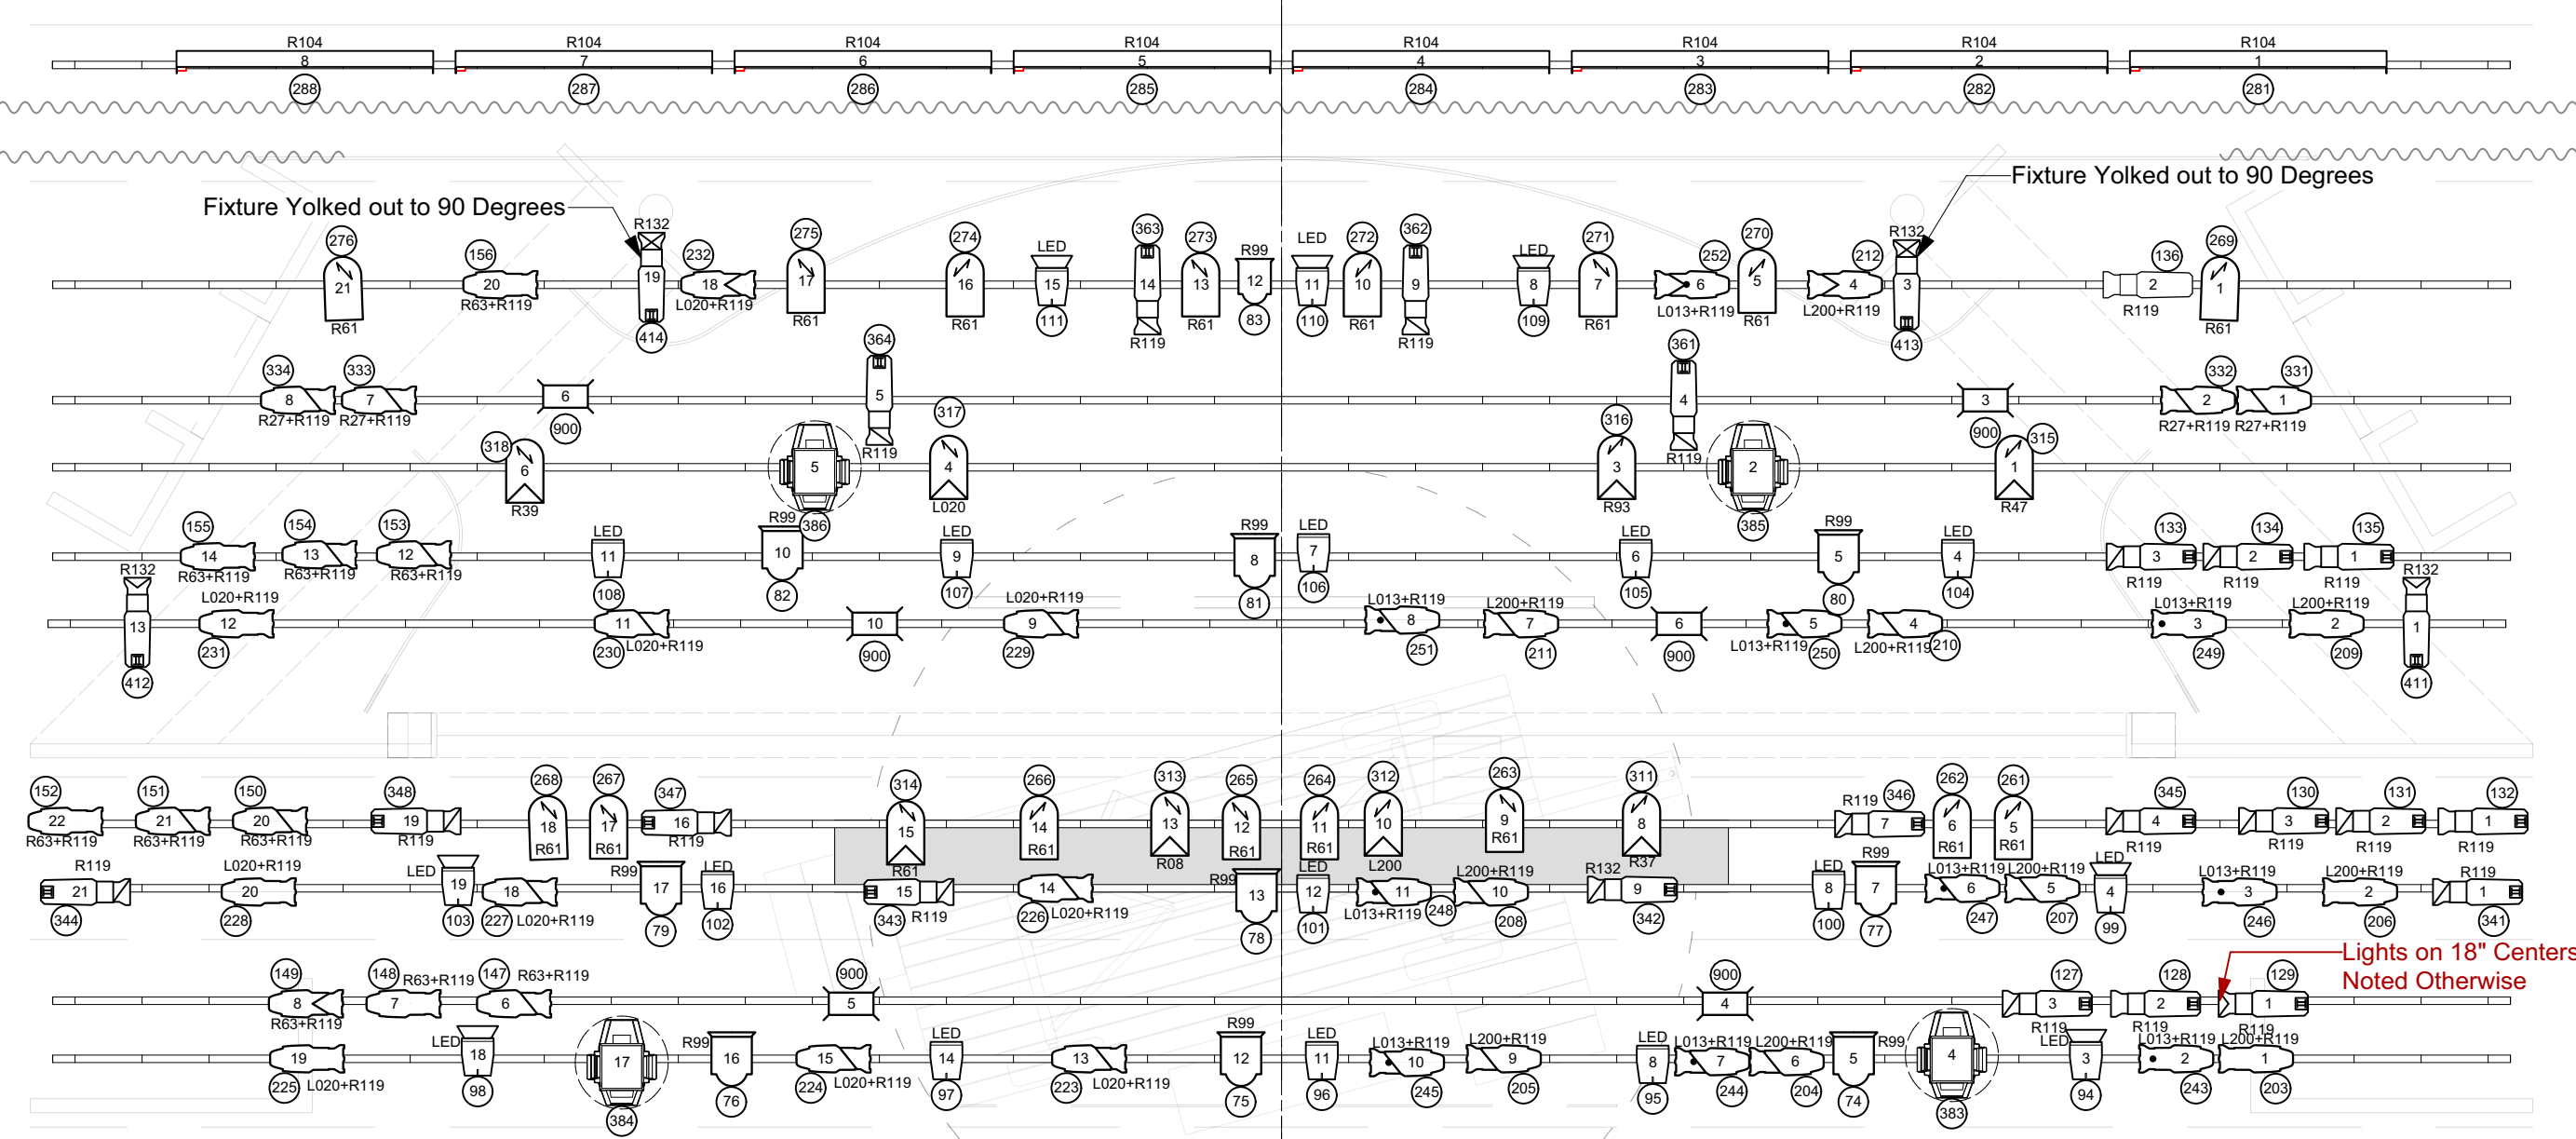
R104 8 288
R104 7 287
R104 6 286
R104 5 285
R104 4 284
R104 3 283
R104 2 282
R104 1 281

Fixture Yolked out to 90 Degrees
Fixture Yolked out to 90 Degrees

276 21 R61
156 20 R63+R119
R132 19 414
232 18 L020+R119
275 17 R61
274 16 R61
LED 15 111
363 14 R119
273 13 R61
R99 12 83
LED 11 110
272 10 R61
362 9 R119
LED 8 109
271 7 R61
252 6 L013+R119
270 5 R61
212 4 L200+R119
R132 3 413
136 2 R119
269 1 R61

334 8 R27+R119
333 7 R27+R119
6 900
364 5 R119
317 4 L020
318 6 R39
5 386
361 4 R119
316 3 R93
2 385
3 900
332 2 R27+R119
331 1 R27+R119
315 1 R47

155 14 R63+R119
154 13 R63+R119
153 12 R63+R119
LED 11 108
R99 10 82
LED 9 107
R99 8 81
LED 7 106
LED 6 105
R99 5 80
LED 4 104
133 3 R119
134 2 R119
135 1 R119

R132 13 412
L020+R119 12 231
11 230 L020+R119
10 900
L020+R119 9 229
L013+R119 8 251
L200+R119 7 211
6 900
5 L013+R119 250
4 L200+R119 210
L013+R119 3 249
L200+R119 2 209
R132 1 411

152 22 R63+R119
151 21 R63+R119
150 20 R63+R119
348 19 R119
268 18 R61
267 17 R61
347 16 R119
314 15 R61
266 14 R61
313 13 R08
265 12 R61
264 11 R61
312 10 L200
263 9 R61
311 8 R37
R119 346 7
262 6 R61
261 5 R61
345 4 R119
130 3 R119
131 2 R119
132 1 R119

R119 21 344
L020+R119 20 228
LED 19 103
18 227 L020+R119
R99 17 79
LED 16 102
15 343 R119
14 226 L020+R119
R99 13 78
LED 12 101
11 L013+R119 248
L200+R119 10 208
R132 9 342
LED 8 100
R99 7 77
L013+R119 6 247
L200+R119 5 207
LED 4 99
L013+R119 3 246
L200+R119 2 206
R119 1 341

149 8 R63+R119
148 7 R63+R119
147 6 R63+R119
900 5
900 4
127 3 R119
128 2 R119
129 1 R119
Lights on 18" Centers
Noted Otherwise

19 225 L020+R119
LED 18 98
17 384
R99 16 76
15 224 L020+R119
LED 14 97
13 223 L020+R119
R99 12 75
LED 11 96
L013+R119 10 245
L200+R119 9 205
LED 8 95
L013+R119 7 244
L200+R119 6 204
R99 5 74
4 383
LED 3 94
L013+R119 2 243
L200+R119 1 203